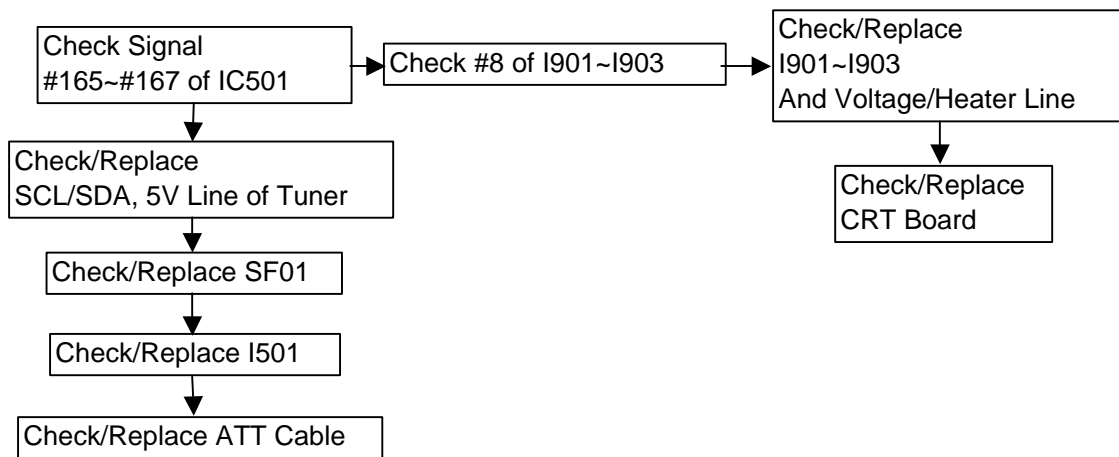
Check Signal
#165~#167 of IC501

Check #8 of I901~I903

Check/Replace
I901~I903
And Voltage/Heater Line

Check/Replace
CRT Board

Check/Replace
SCL/SDA, 5V Line of Tuner

Check/Replace SF01

Check/Replace I501

Check/Replace ATT Cable